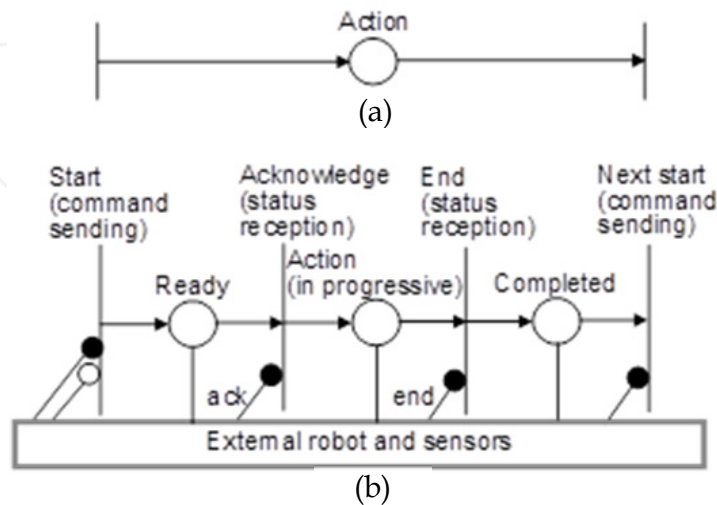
Action

(a)

Start (command sending)

Acknowledge (status reception)

End (status reception)

Next start (command sending)

Ready

Action (in progressive)

Completed

ack

end

External robot and sensors

(b)